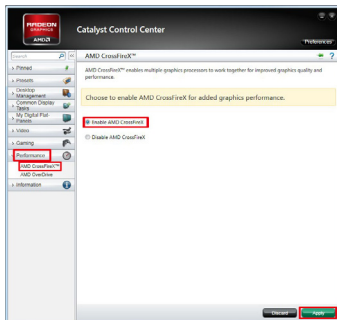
RADEON GRAPHICS
AMD
Catalyst Control Center
Preferences
Search
« Pinned
» Presets
» Desktop Management
» Common Display Tasks
» My Digital Flat Panels
» Video
» Gaming
Performance
AMD CrossFireX™
AMD OverDrive
» Information
AMD CrossFireX™
AMD CrossFireX™ enables multiple graphics processors to work together for improved graphics quality and performance.
Choose to enable AMD CrossFireX for added graphics performance.
Enable AMD CrossFireX
Disable AMD CrossFireX
Discard
Apply